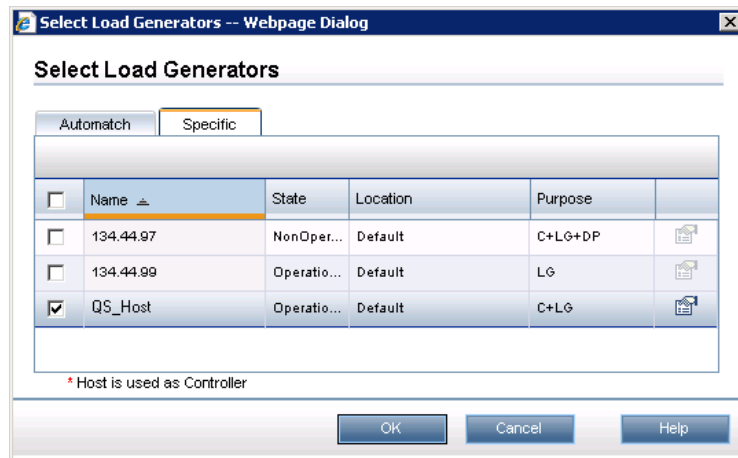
Select Load Generators -- Webpage Dialog

Select Load Generators

Automatch | Specific

| | Name | State | Location | Purpose | |
|---|---|---|---|---|---|
| | 134.44.97 | NonOper... | Default | C+LG+DP | |
| | 134.44.99 | Operatio... | Default | LG | |
| | QS_Host | Operatio... | Default | C+LG | |

* Host is used as Controller

OK | Cancel | Help